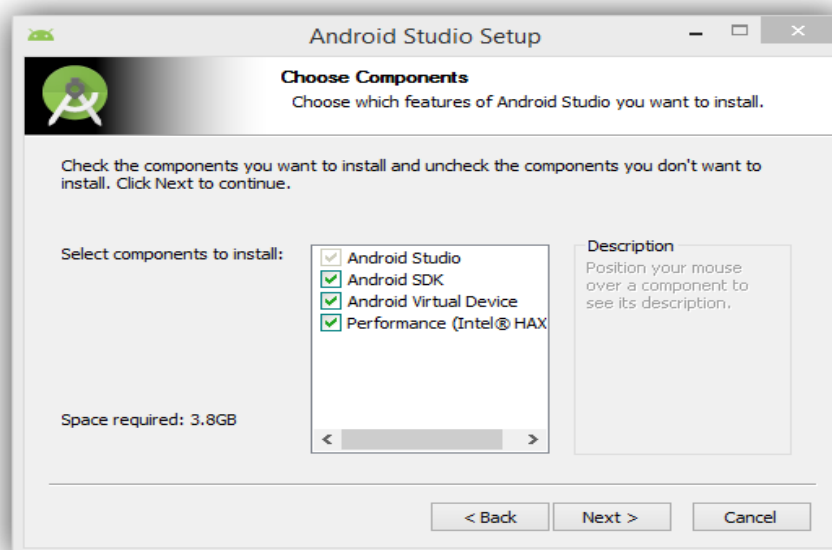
Android Studio Setup

Choose Components

Choose which features of Android Studio you want to install.

Check the components you want to install and uncheck the components you don't want to install. Click Next to continue.

Select components to install:

Android Studio
Android SDK
Android Virtual Device
Performance (Intel® HAX

Description

Position your mouse over a component to see its description.

Space required: 3.8GB

< Back
Next >
Cancel